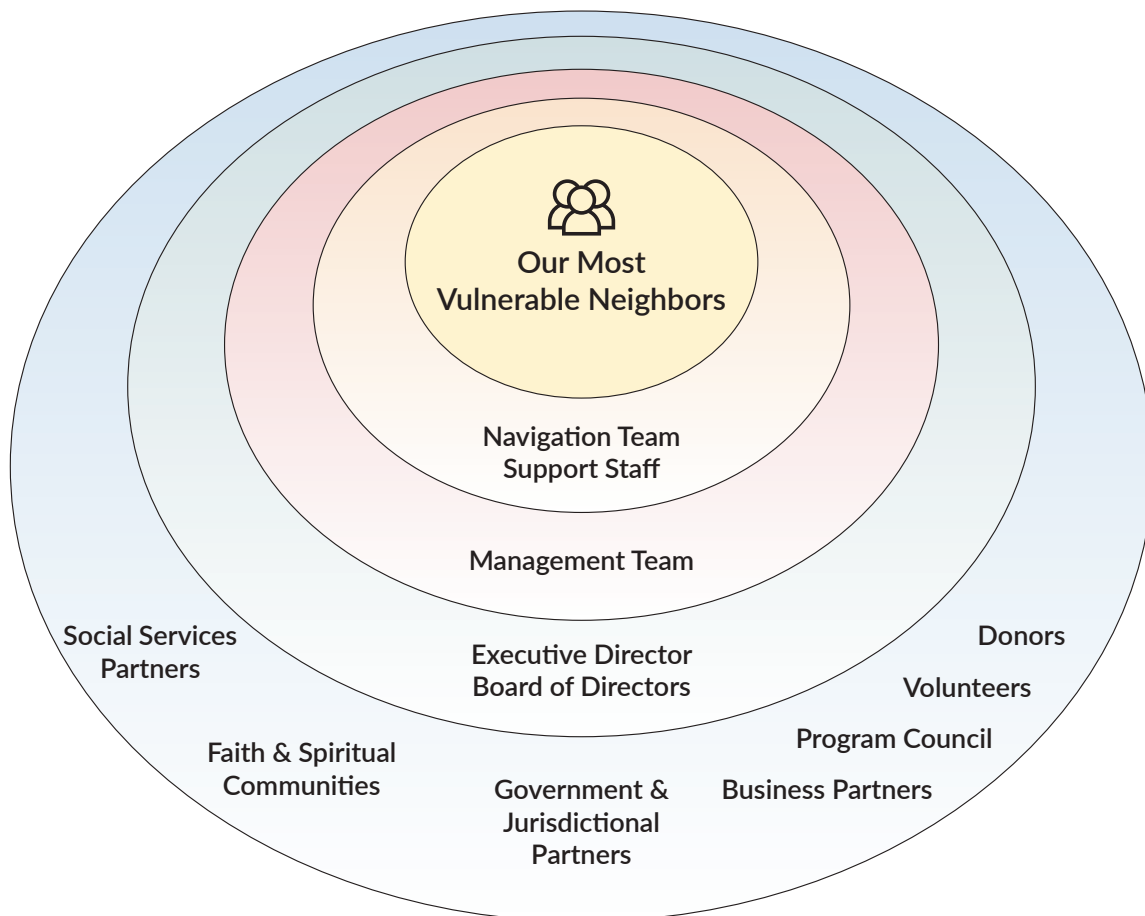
Our Most
Vulnerable Neighbors

Navigation Team
Support Staff

Management Team

Executive Director
Board of Directors

Social Services
Partners

Faith & Spiritual
Communities

Government &
Jurisdictional
Partners

Business Partners

Program Council

Volunteers

Donors